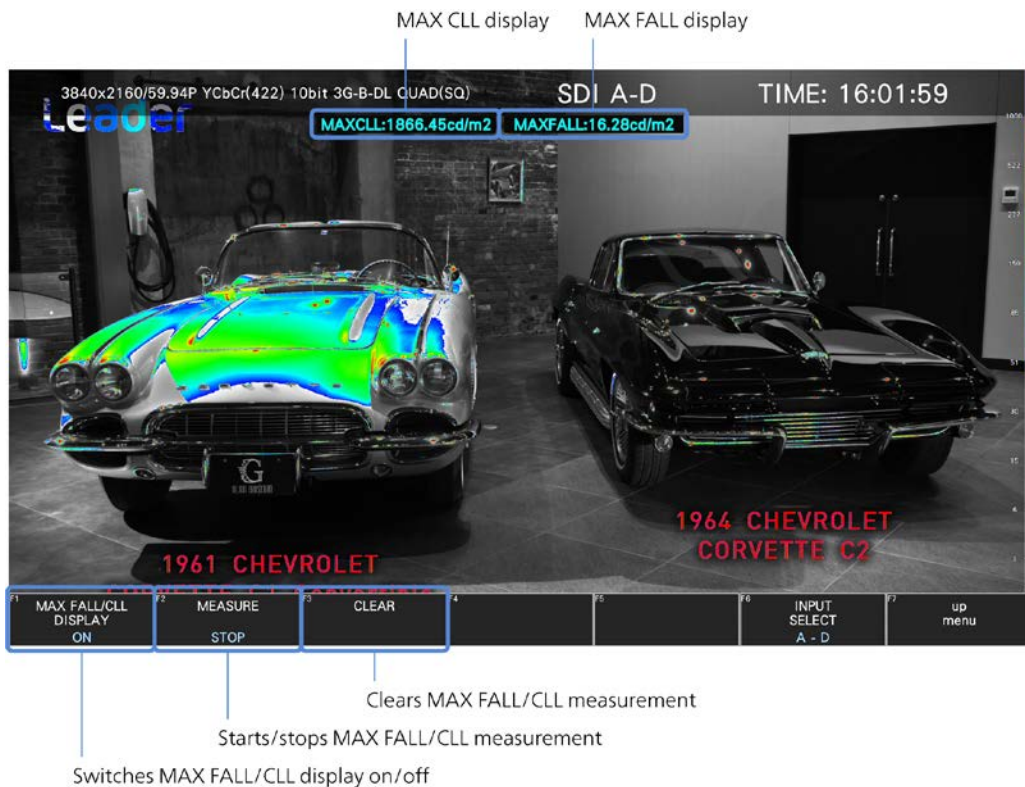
MAX CLL display

MAX FALL display

3840x2160/59.94P YCbCr(422) 10bit 3G-B-DL QUAD(SQ)

Leader

SDI A-D

TIME: 16:01:59

MAXCLL:1866.45cd/m2

MAXFALL:16.28cd/m2

1000

522

277

150

85

51

30

15

5

1964 CHEVROLET CORVETTE C2

1961 CHEVROLET

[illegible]

F1 MAX FALL/CLL DISPLAY ON

F2 MEASURE STOP

F3 CLEAR

F4

F5

F6 INPUT SELECT A - D

F7 up menu

Clears MAX FALL/CLL measurement

Starts/stops MAX FALL/CLL measurement

Switches MAX FALL/CLL display on/off